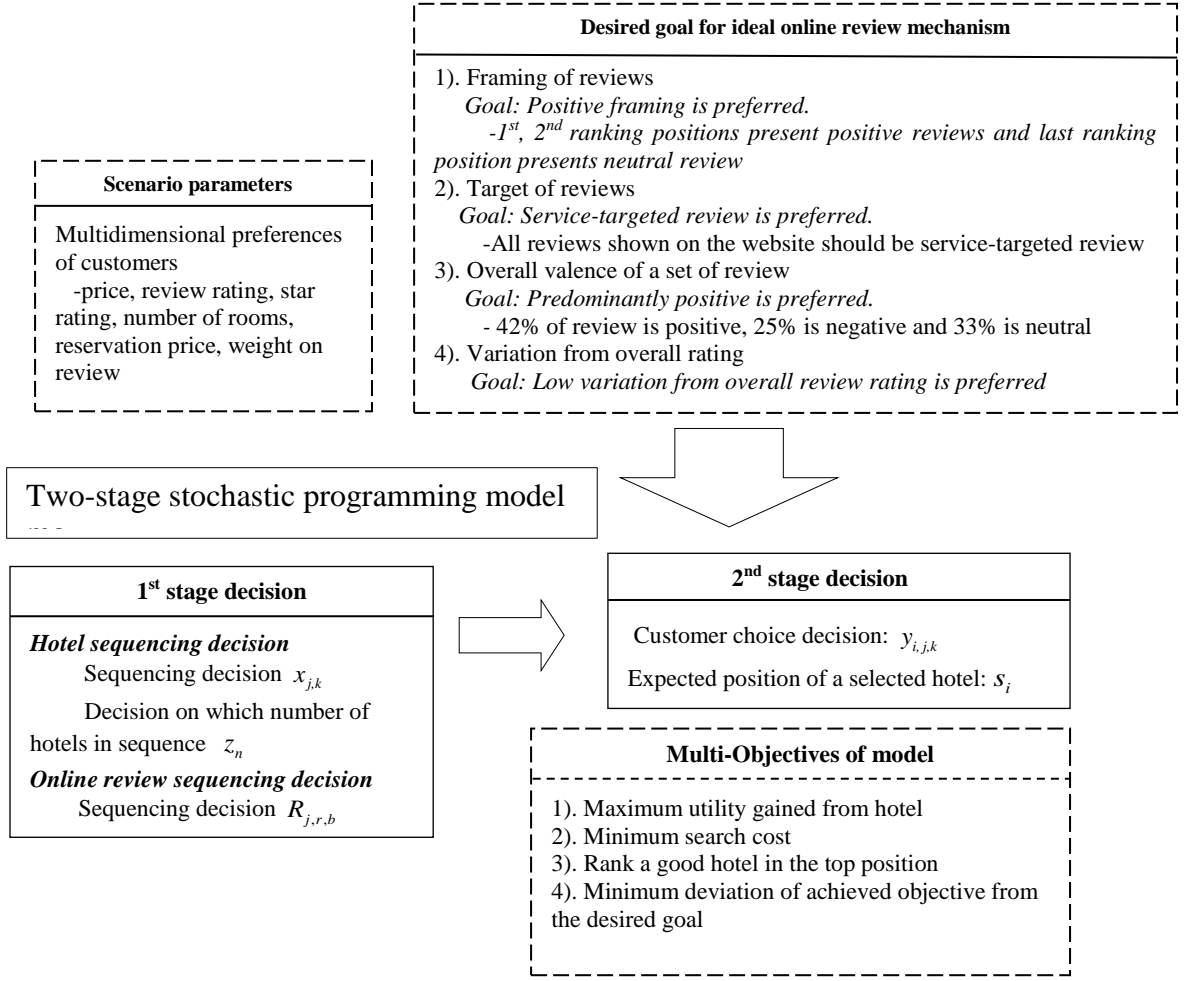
Scenario parameters

Multidimensional preferences of customers
-price, review rating, star rating, number of rooms, reservation price, weight on review

Desired goal for ideal online review mechanism

1). Framing of reviews
Goal: Positive framing is preferred.
-$1^{st}$, $2^{nd}$ ranking positions present positive reviews and last ranking position presents neutral review
2). Target of reviews
Goal: Service-targeted review is preferred.
-All reviews shown on the website should be service-targeted review
3). Overall valence of a set of review
Goal: Predominantly positive is preferred.
- 42% of review is positive, 25% is negative and 33% is neutral
4). Variation from overall rating
Goal: Low variation from overall review rating is preferred

Two-stage stochastic programming model

$1^{st}$ stage decision

Hotel sequencing decision
Sequencing decision $x_{j,k}$
Decision on which number of hotels in sequence $z_n$
Online review sequencing decision
Sequencing decision $R_{j,r,b}$

$2^{nd}$ stage decision

Customer choice decision: $y_{i,j,k}$
Expected position of a selected hotel: $s_i$

Multi-Objectives of model

1). Maximum utility gained from hotel
2). Minimum search cost
3). Rank a good hotel in the top position
4). Minimum deviation of achieved objective from the desired goal